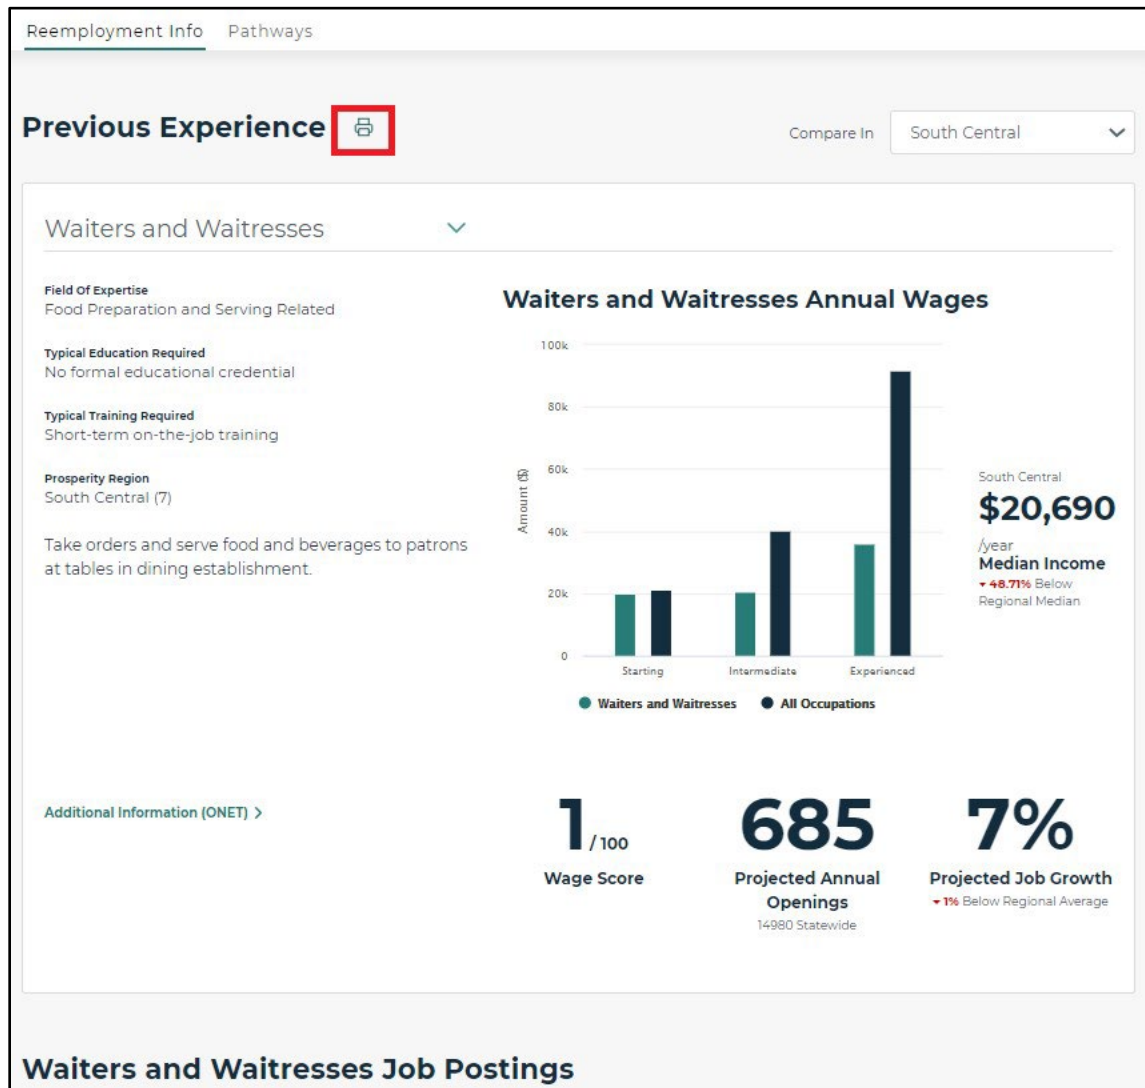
Reemployment Info Pathways

Previous Experience

Compare In South Central

Waiters and Waitresses

Field Of Expertise
Food Preparation and Serving Related

Typical Education Required
No formal educational credential

Typical Training Required
Short-term on-the-job training

Prosperity Region
South Central (7)

Take orders and serve food and beverages to patrons at tables in dining establishment.

Waiters and Waitresses Annual Wages

100k
80k
60k
40k
20k
0
Amount ($)
Starting Intermediate Experienced
Waiters and Waitresses All Occupations

South Central
$20,690
/year
Median Income
▾ 48.71% Below Regional Median

Additional Information (ONET) >

1/100
Wage Score

685
Projected Annual Openings
14980 Statewide

7%
Projected Job Growth
▾ 1% Below Regional Average

Waiters and Waitresses Job Postings